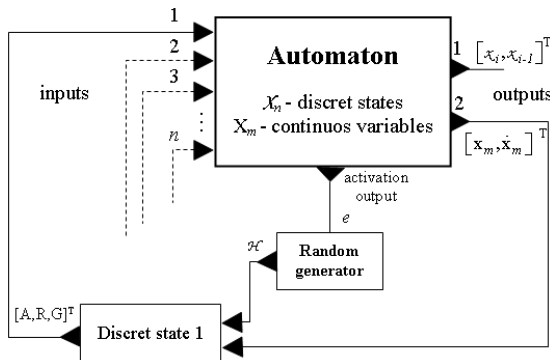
1
2
3
⋮
$n$
inputs

Automaton
$\mathcal{X}_n$ - discret states
$X_m$ - continuos variables

1 $[\mathcal{X}_i, \mathcal{X}_{i-1}]^T$
outputs
2
$[x_m, \dot{x}_m]^T$

activation output
$e$

$\mathcal{H}$
Random generator

$[A,R,G]^T$
Discret state 1